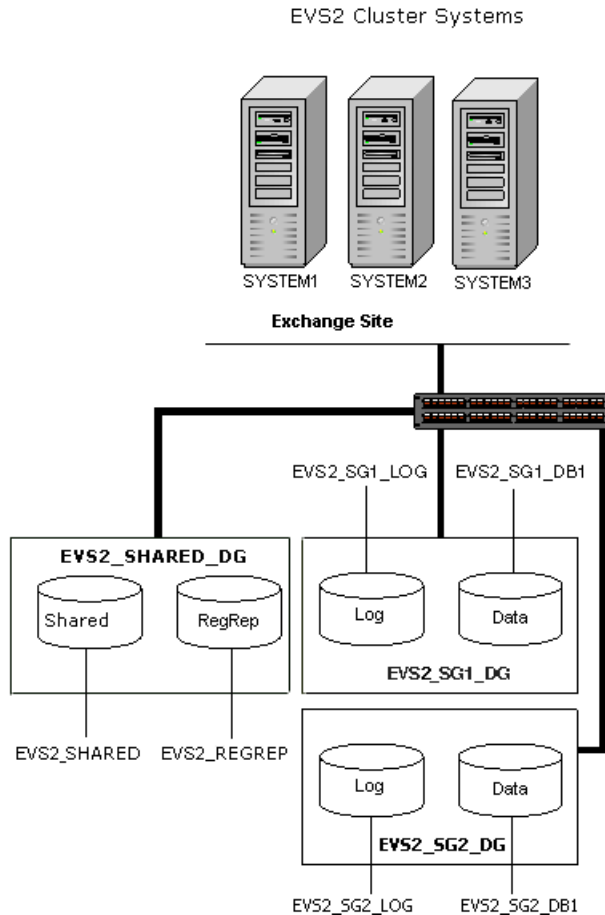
EVS2 Cluster Systems

SYSTEM1
SYSTEM2
SYSTEM3

Exchange Site

EVS2_SG1_LOG
EVS2_SG1_DB1

EVS2_SHARED_DG
Shared
RegRep

Log
Data
EVS2_SG1_DG

EVS2_SHARED
EVS2_REGREP

Log
Data
EVS2_SG2_DG

EVS2_SG2_LOG
EVS2_SG2_DB1